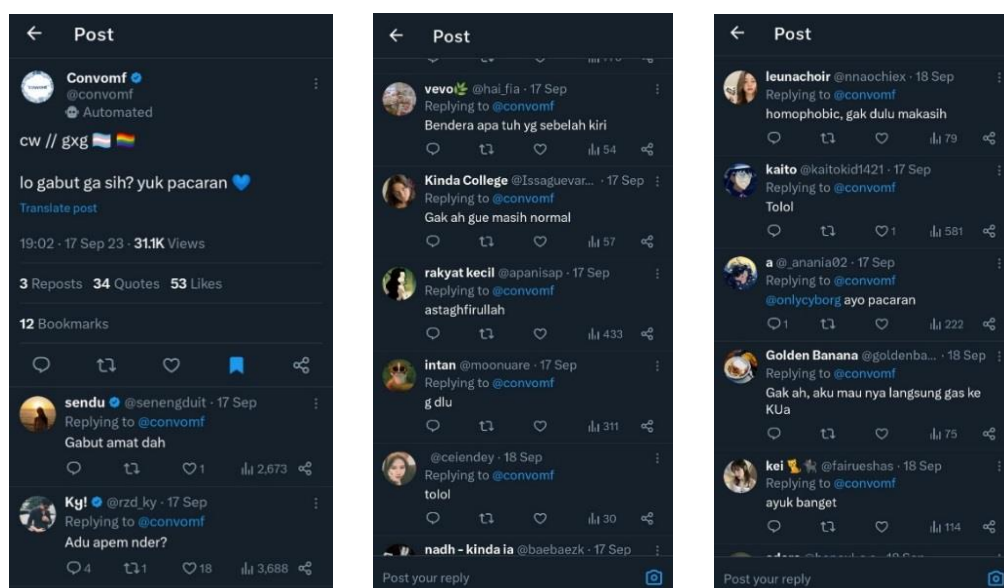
Post

Convomf
@convomf
Automated

cw // gxg

lo gabut ga sih? yuk pacaran

Translate post

19:02 · 17 Sep 23 · 31.1K Views

3 Reposts 34 Quotes 53 Likes

12 Bookmarks

sendu @senengduit · 17 Sep
Replying to @convomf
Gabut amat dah
1 2,673

Ky! @rzd_ky · 17 Sep
Replying to @convomf
Adu apem nder?
4 1 18 3,688

Post

vevo @hai_fia · 17 Sep
Replying to @convomf
Bendera apa tuh yg sebelah kiri
54

Kinda College @Issaguevar... · 17 Sep
Replying to @convomf
Gak ah gue masih normal
57

rakyat kecil @apanisap · 17 Sep
Replying to @convomf
astaghfirullah
433

intan @moonuare · 17 Sep
Replying to @convomf
g dlu
311

@ceiendey · 18 Sep
Replying to @convomf
tolol
30

nadh - kinda ia @baebaezk · 17 Sep

Post your reply

Post

leunachoir @nnaochiex · 18 Sep
Replying to @convomf
homophobic, gak dulu makasih
79

kaito @kaitokid1421 · 17 Sep
Replying to @convomf
Tolol
1 581

a @_anania02 · 17 Sep
Replying to @convomf
@onlycyborg ayo pacaran
1 222

Golden Banana @goldenba... · 18 Sep
Replying to @convomf
Gak ah, aku mau nya langsung gas ke KUa
75

kei @fairueshas · 18 Sep
Replying to @convomf
ayuk banget
114

Post your reply